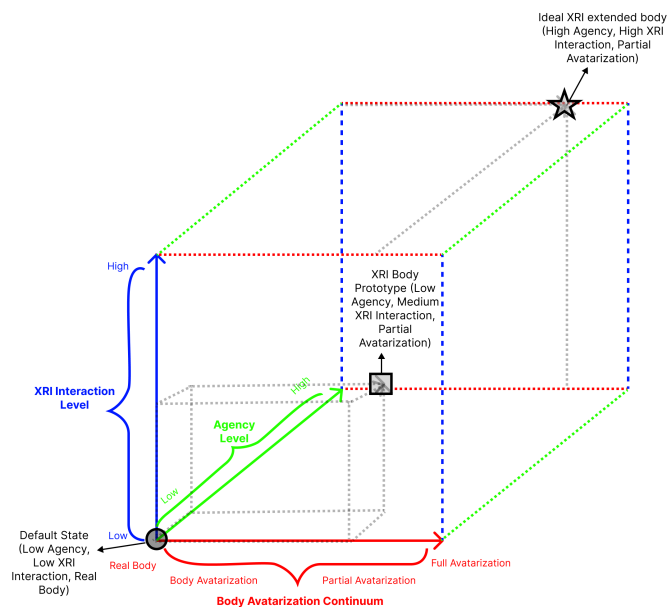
Ideal XRI extended body (High Agency, High XRI Interaction, Partial Avatarization)

High

XRI Body Prototype (Low Agency, Medium XRI Interaction, Partial Avatarization)

XRI Interaction Level

High

Agency Level

Low

Low

Default State (Low Agency, Low XRI Interaction, Real Body)

Real Body

Full Avatarization

Body Avatarization

Partial Avatarization

Body Avatarization Continuum